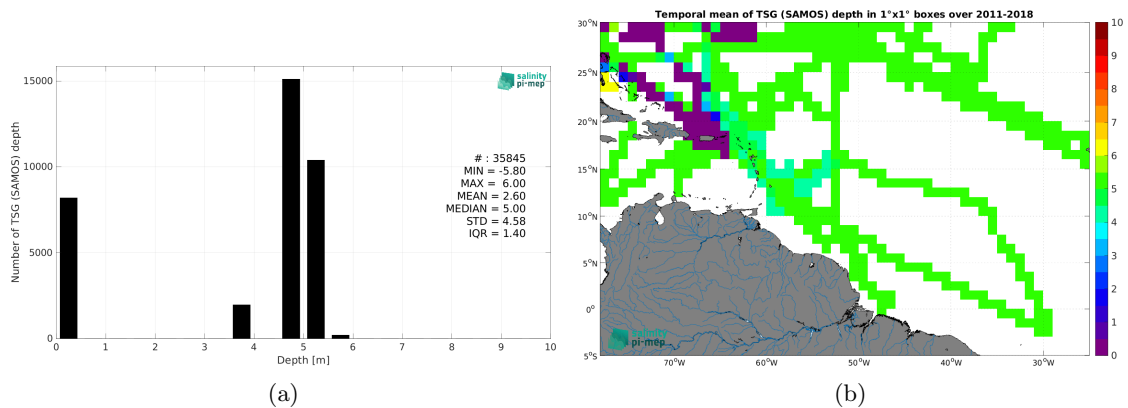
Number of TSG (SAMOS) depth

15000

10000

5000

0

0 1 2 3 4 5 6 7 8 9 10

Depth [m]

salinity pi-mep

# : 35845
MIN = -5.80
MAX = 6.00
MEAN = 2.60
MEDIAN = 5.00
STD = 4.58
IQR = 1.40

(a)

Temporal mean of TSG (SAMOS) depth in 1°x1° boxes over 2011-2018

30°N
25°N
20°N
15°N
10°N
5°N
0°
5°S

70°W 60°W 50°W 40°W 30°W

10
9
8
7
6
5
4
3
2
1
0

salinity pi-mep

(b)